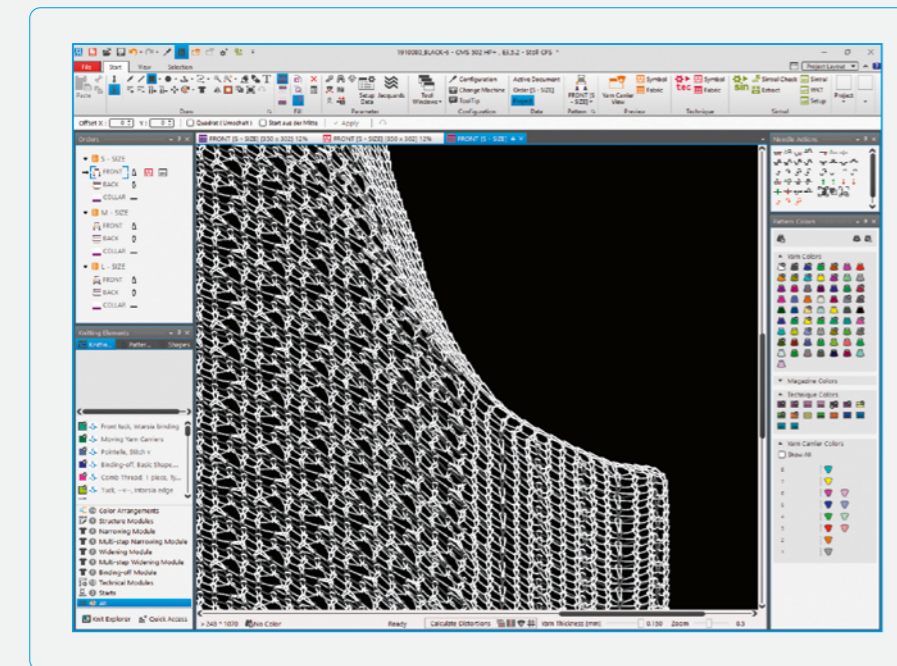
1910082_BLACK-6 - CMS 502 HP+ - 63.3.2 - Stoll CFS

File Start View Selection

Project Layout

Paste

Draw Fill Parameter

Setup Data Jacquards

Tool Windows

Configuration Change Machine ToolTip

Configuration

Active Document Order [S - SIZE] Project

Data

FRONT [S - SIZE]

Pattern

Yarn Carrier View

Symbol Fabric

Preview

tec Symbol Fabric

Technique

sin Simul Check Effect

Simul

Serial MAT Setup Project

Offset X: 0 Y: 0 Quadrat (Umschalt) Start aus der Mitte Apply

Orders

S - SIZE
FRONT
BACK
COLLAR
M - SIZE
FRONT
BACK
COLLAR
L - SIZE
FRONT
BACK
COLLAR

FRONT [S - SIZE] (550 x 302) 12%

FRONT [S - SIZE] (550 x 302) 12%

FRONT [S - SIZE]

Needle Actions

Pattern Colors

Yarn Colors

Magazine Colors

Technique Colors

Yarn Carrier Colors

Show All

Knitting Elements

Knitti... Patter... Shapes

Front tuck, intarsia binding
Moving Yarn Carriers
Pointelle, Stitch x
Binding-off, Basic Shape...
Comb Thread, 1 piece, fly...
Tuck, -v-, intarsia edge

Color Arrangements
Structure Modules
Narrowing Module
Multi-step Narrowing Module
Widening Module
Multi-step Widening Module
Binding-off Module
Technical Modules
Starts
All

Knit Explorer Quick Access

245 * 1070 No Color

Ready

Calculate Distortions

Yarn thickness (mm) 0.150 Zoom 0.5